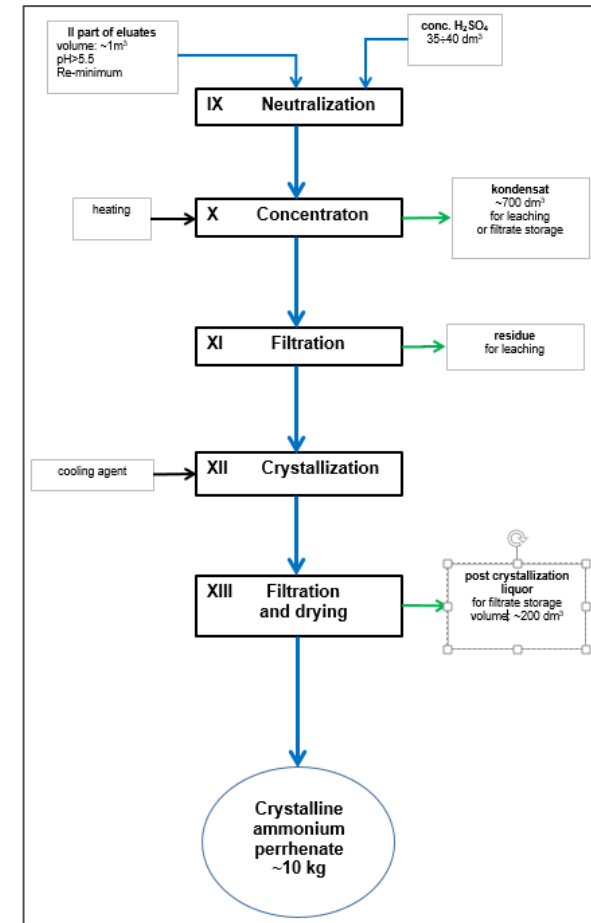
II part of eluates
volume: ~1m$^3$
pH>5.5
Re-minimum

conc. $H_2SO_4$
35÷40 dm$^3$

IX Neutralization

heating

X Concentraton

kondensat
~700 dm$^3$
for leaching
or filtrate storage

XI Filtration

residue
for leaching

cooling agent

XII Crystallization

XIII Filtration and drying

post crystallization liquor
for filtrate storage
volume: ~200 dm$^3$

Crystalline ammonium perrhenate ~10 kg